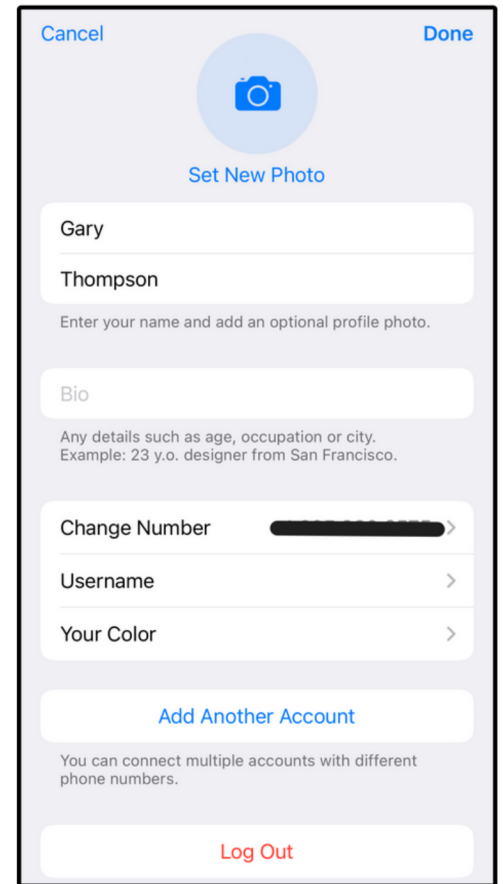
Cancel

Done

Set New Photo

Gary

Thompson

Enter your name and add an optional profile photo.

Bio

Any details such as age, occupation or city. Example: 23 y.o. designer from San Francisco.

Change Number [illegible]

Username

Your Color

Add Another Account

You can connect multiple accounts with different phone numbers.

Log Out